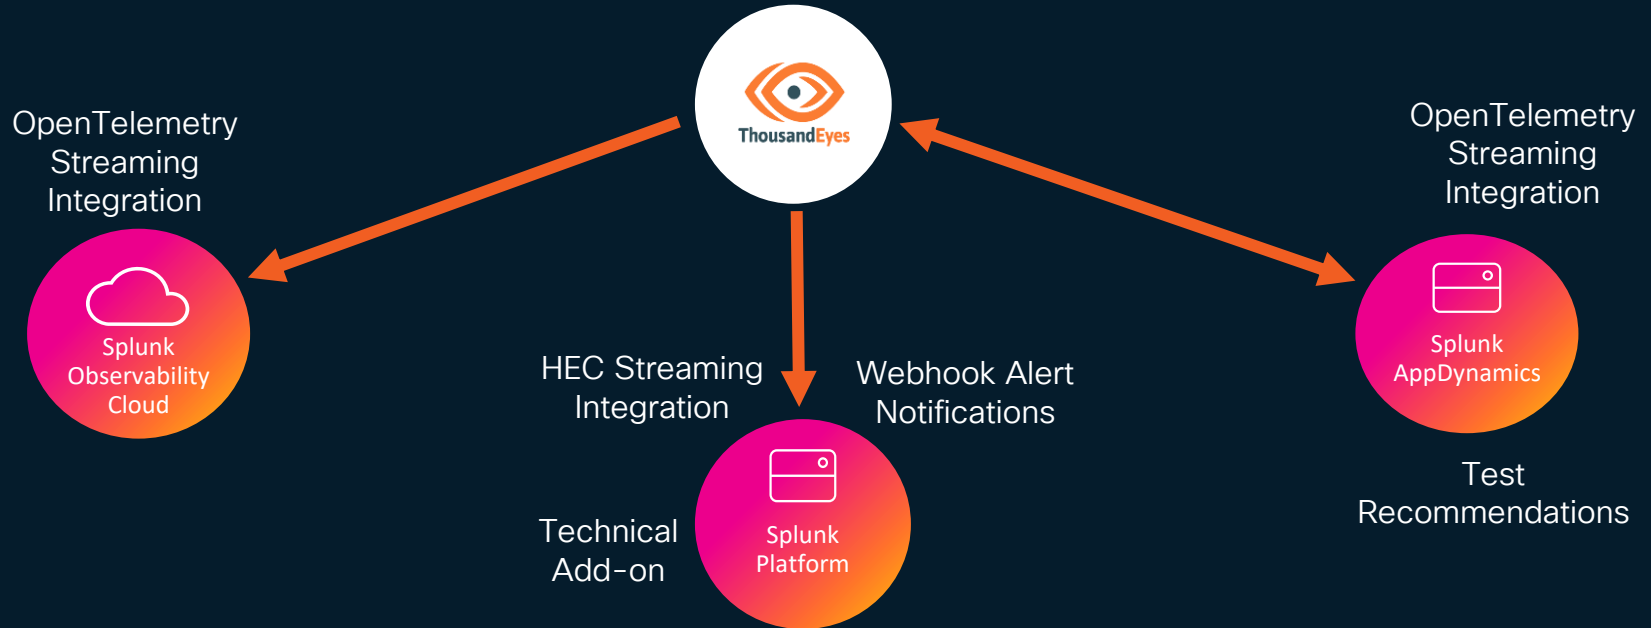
ThousandEyes

OpenTelemetry Streaming Integration

Splunk Observability Cloud

HEC Streaming Integration

Webhook Alert Notifications

OpenTelemetry Streaming Integration

Splunk AppDynamics

Test Recommendations

Technical Add-on

Splunk Platform